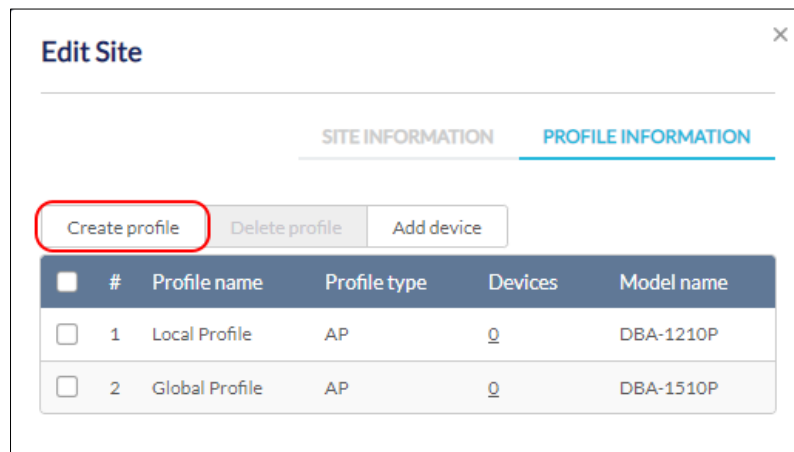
Edit Site

×

SITE INFORMATION PROFILE INFORMATION

Create profile Delete profile Add device

| | # | Profile name | Profile type | Devices | Model name |
|---|---|---|---|---|---|
| | 1 | Local Profile | AP | 0 | DBA-1210P |
| | 2 | Global Profile | AP | 0 | DBA-1510P |